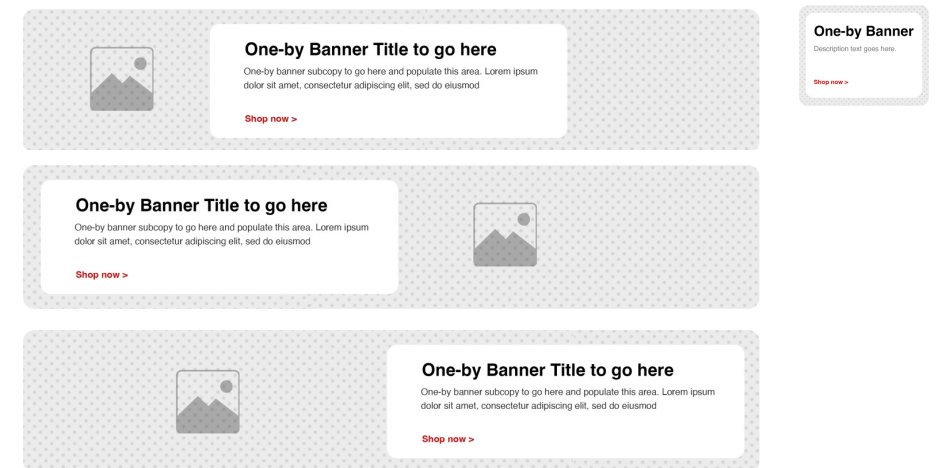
One-by Banner Title to go here

One-by banner subcopy to go here and populate this area. Lorem ipsum dolor sit amet, consectetur adipiscing elit, sed do eiusmod

Shop now >

One-by Banner

Description text goes here.

Shop now >

One-by Banner Title to go here

One-by banner subcopy to go here and populate this area. Lorem ipsum dolor sit amet, consectetur adipiscing elit, sed do eiusmod

Shop now >

One-by Banner Title to go here

One-by banner subcopy to go here and populate this area. Lorem ipsum dolor sit amet, consectetur adipiscing elit, sed do eiusmod

Shop now >